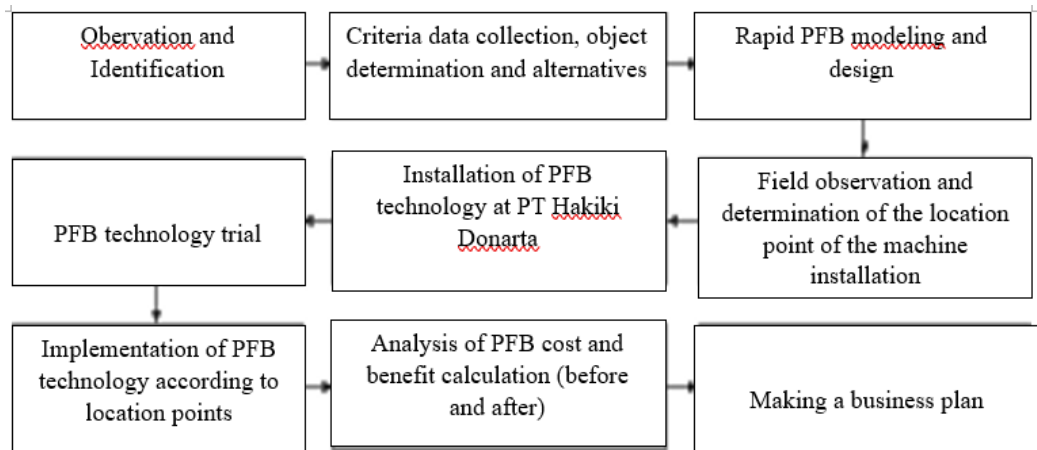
Obervation and Identification

Criteria data collection, object determination and alternatives

Rapid PFB modeling and design

Field observation and determination of the location point of the machine installation

Installation of PFB technology at PT Hakiki Donarta

PFB technology trial

Implementation of PFB technology according to location points

Analysis of PFB cost and benefit calculation (before and after)

Making a business plan